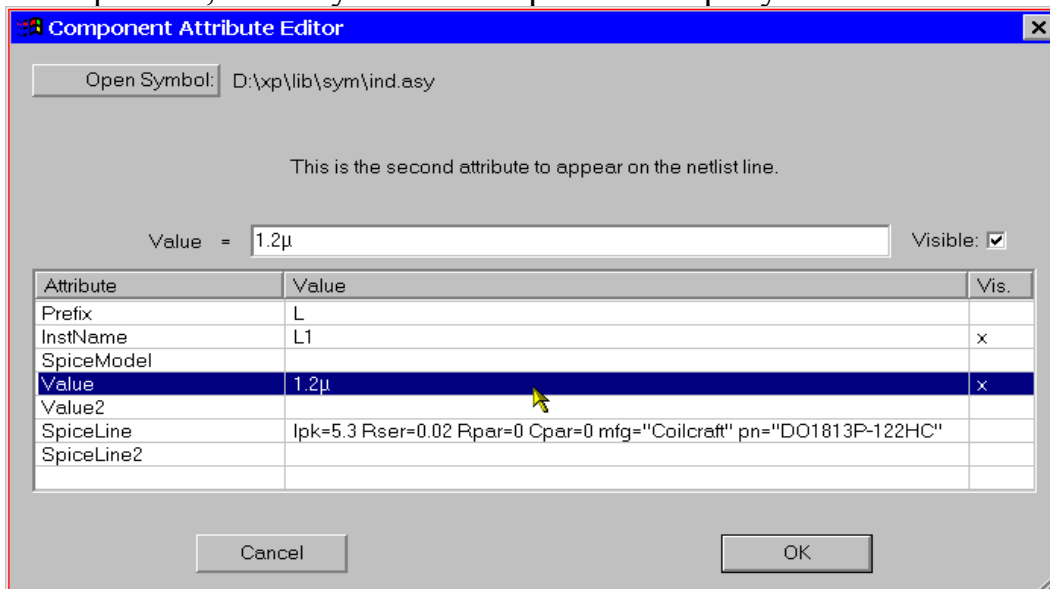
Component Attribute Editor

Open Symbol: D:\xp\lib\sym\ind.asy

This is the second attribute to appear on the netlist line.

Value = 1.2µ

Visible: ☑

| Attribute | Value | Vis. |
|---|---|---|
| Prefix | L | |
| InstName | L1 | x |
| SpiceModel | | |
| Value | 1.2µ | x |
| Value2 | | |
| SpiceLine | Ipk=5.3 Rser=0.02 Rpar=0 Cpar=0 mfg="Coilcraft" pn="DO1813P-122HC" | |
| SpiceLine2 | | |

Cancel

OK